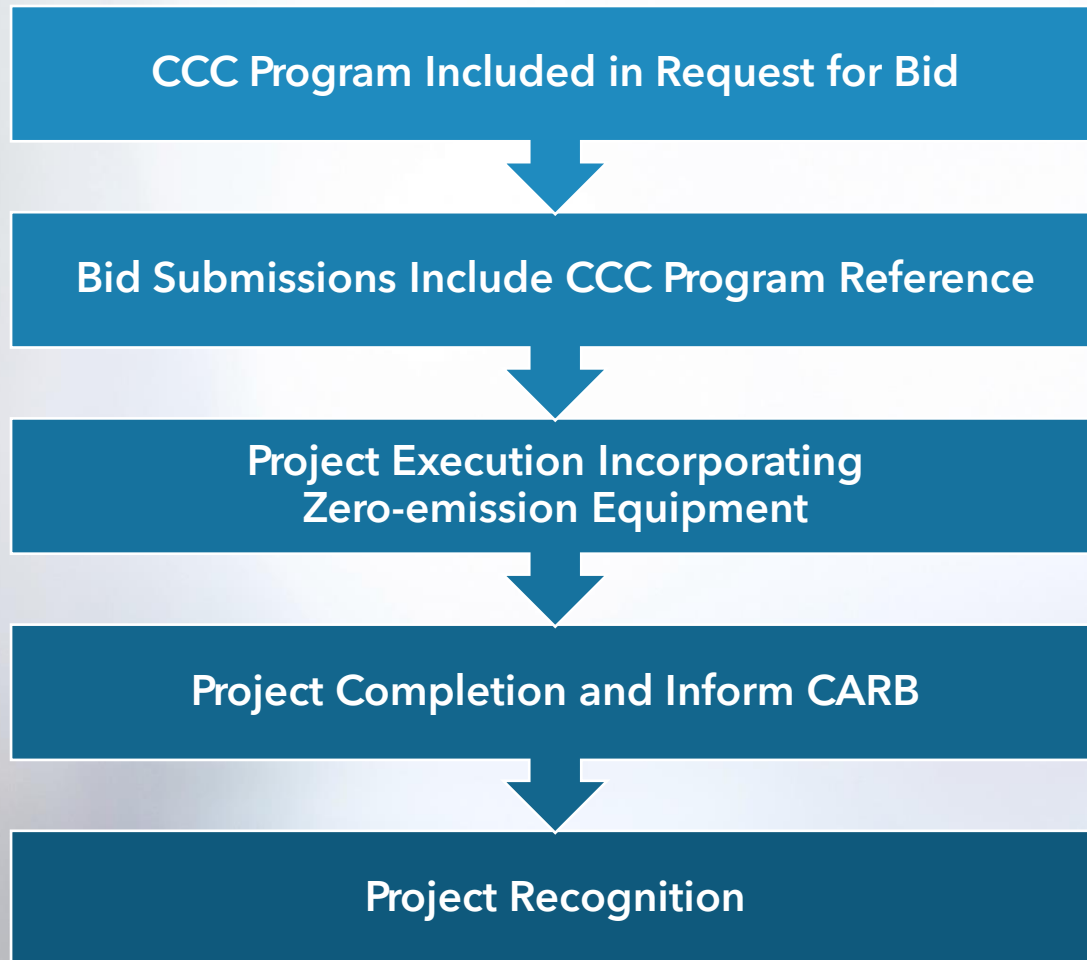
CCC Program Included in Request for Bid

Bid Submissions Include CCC Program Reference

Project Execution Incorporating Zero-emission Equipment

Project Completion and Inform CARB

Project Recognition